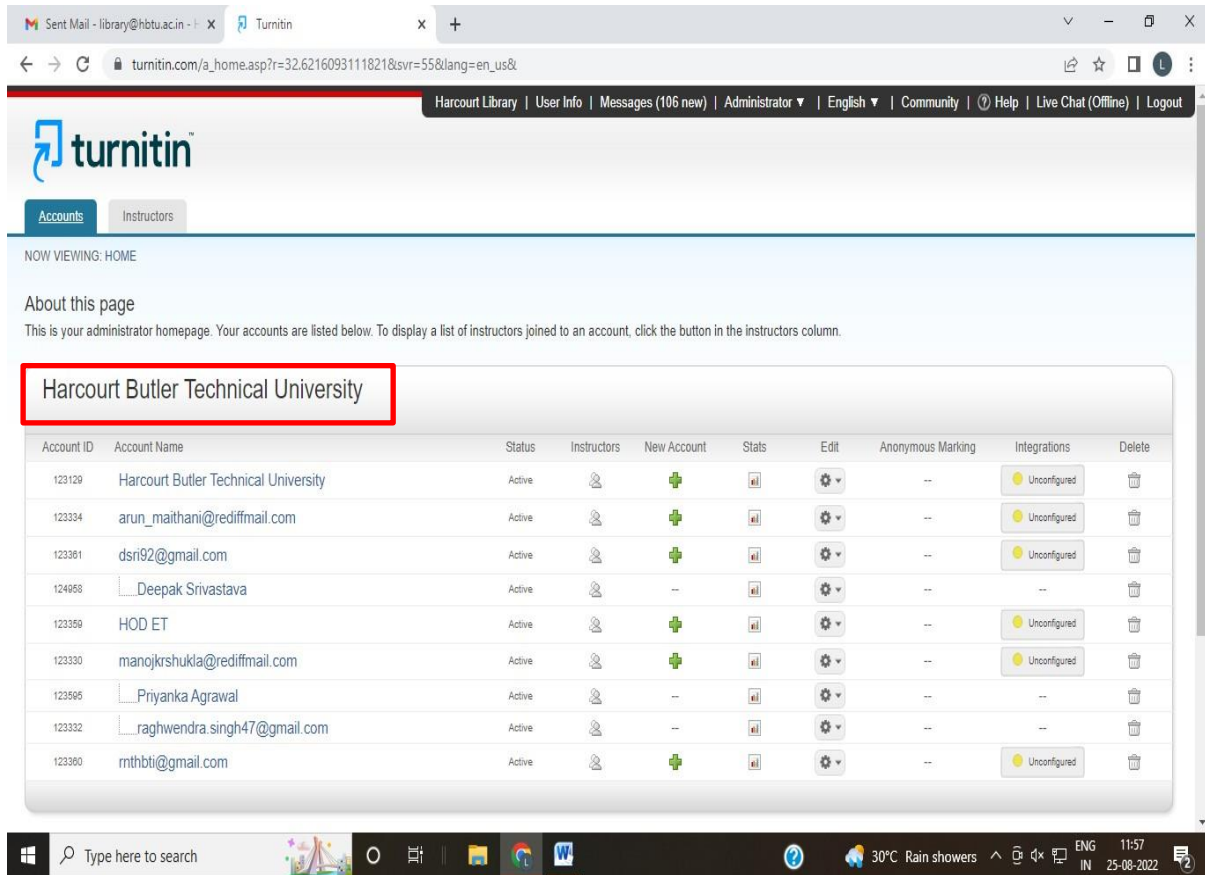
Sent Mail - library@hbtu.ac.in - | ×   Turnitin ×   +

turnitin.com/a_home.asp?r=32.6216093111821&svr=55&lang=en_us&

Harcourt Library | User Info | Messages (106 new) | Administrator ▼ | English ▼ | Community | ⓘ Help | Live Chat (Offline) | Logout

turnitin

Accounts   Instructors

NOW VIEWING: HOME

About this page
This is your administrator homepage. Your accounts are listed below. To display a list of instructors joined to an account, click the button in the instructors column.

Harcourt Butler Technical University

| Account ID | Account Name | Status | Instructors | New Account | Stats | Edit | Anonymous Marking | Integrations | Delete |
|---|---|---|---|---|---|---|---|---|---|
| 123129 | Harcourt Butler Technical University | Active | | | | | -- | Unconfigured | |
| 123334 | arun_maithani@rediffmail.com | Active | | | | | -- | Unconfigured | |
| 123361 | dsri92@gmail.com | Active | | | | | -- | Unconfigured | |
| 124958 | Deepak Srivastava | Active | | -- | | | -- | -- | |
| 123359 | HOD ET | Active | | | | | -- | Unconfigured | |
| 123330 | manojkrshukla@rediffmail.com | Active | | | | | -- | Unconfigured | |
| 123595 | Priyanka Agrawal | Active | | -- | | | -- | -- | |
| 123332 | raghwendra.singh47@gmail.com | Active | | -- | | | -- | -- | |
| 123360 | rnthbti@gmail.com | Active | | | | | -- | Unconfigured | |

Type here to search   30°C Rain showers   ENG IN   11:57 25-08-2022